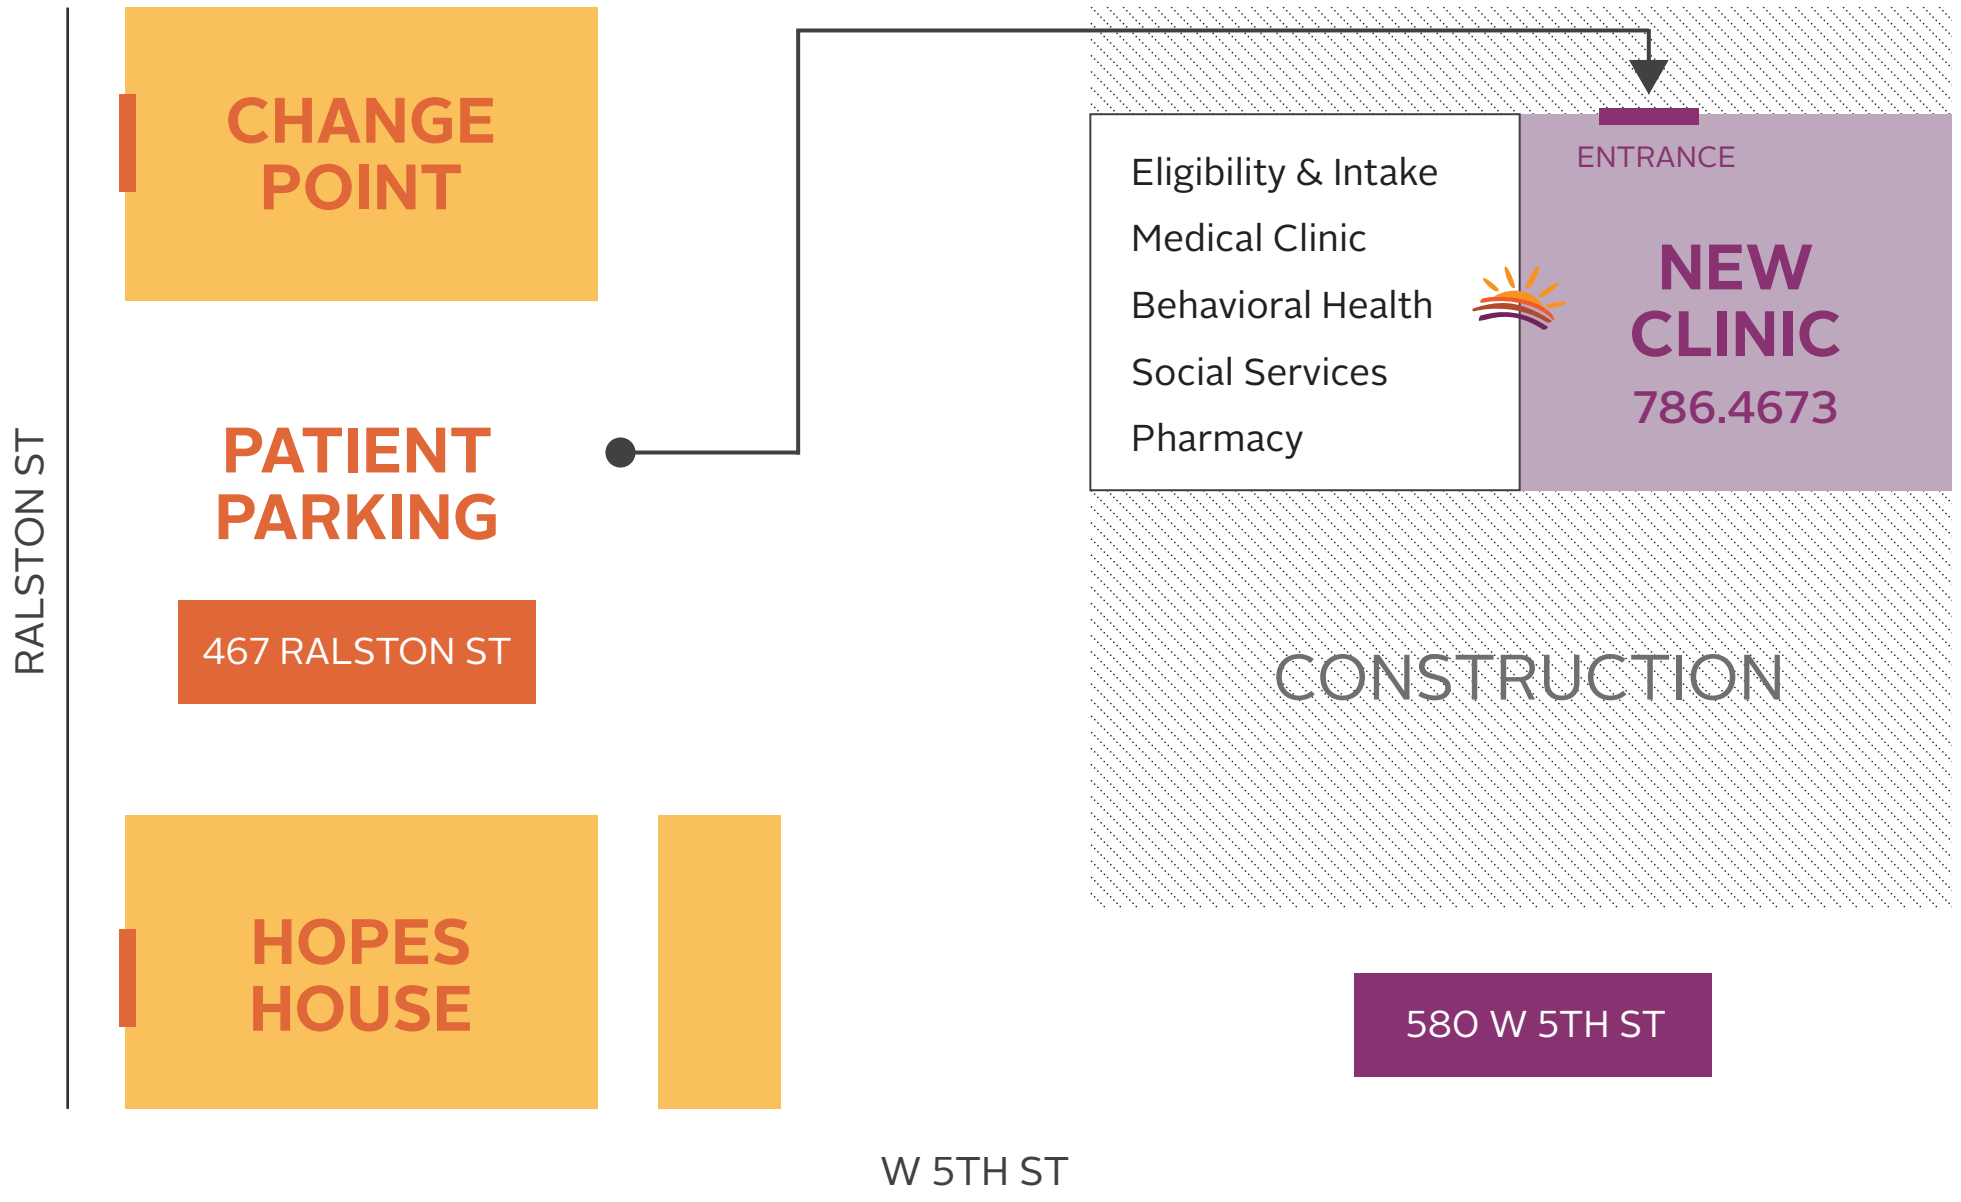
CHANGE POINT

ENTRANCE

Eligibility & Intake
Medical Clinic
Behavioral Health
Social Services
Pharmacy

NEW CLINIC
786.4673

RALSTON ST

PATIENT PARKING

467 RALSTON ST

CONSTRUCTION

HOPES HOUSE

580 W 5TH ST

W 5TH ST